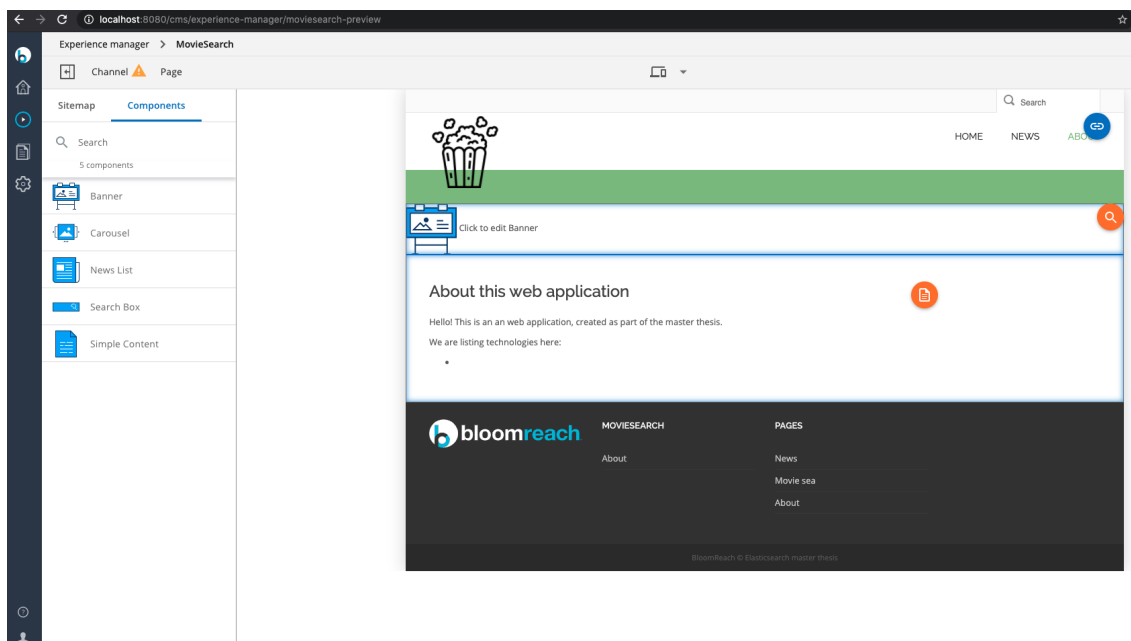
localhost:8080/cms/experience-manager/moviesearch-preview

Experience manager > MovieSearch

Channel Page

Sitemap Components

Search
5 components

Banner
Carousel
News List
Search Box
Simple Content

Search

HOME NEWS ABO

Click to edit Banner

About this web application

Hello! This is an an web application, created as part of the master thesis.

We are listing technologies here:

•

bloomreach

MOVIESEARCH
About

PAGES
News
Movie sea
About

BloomReach © Elasticsearch master thesis